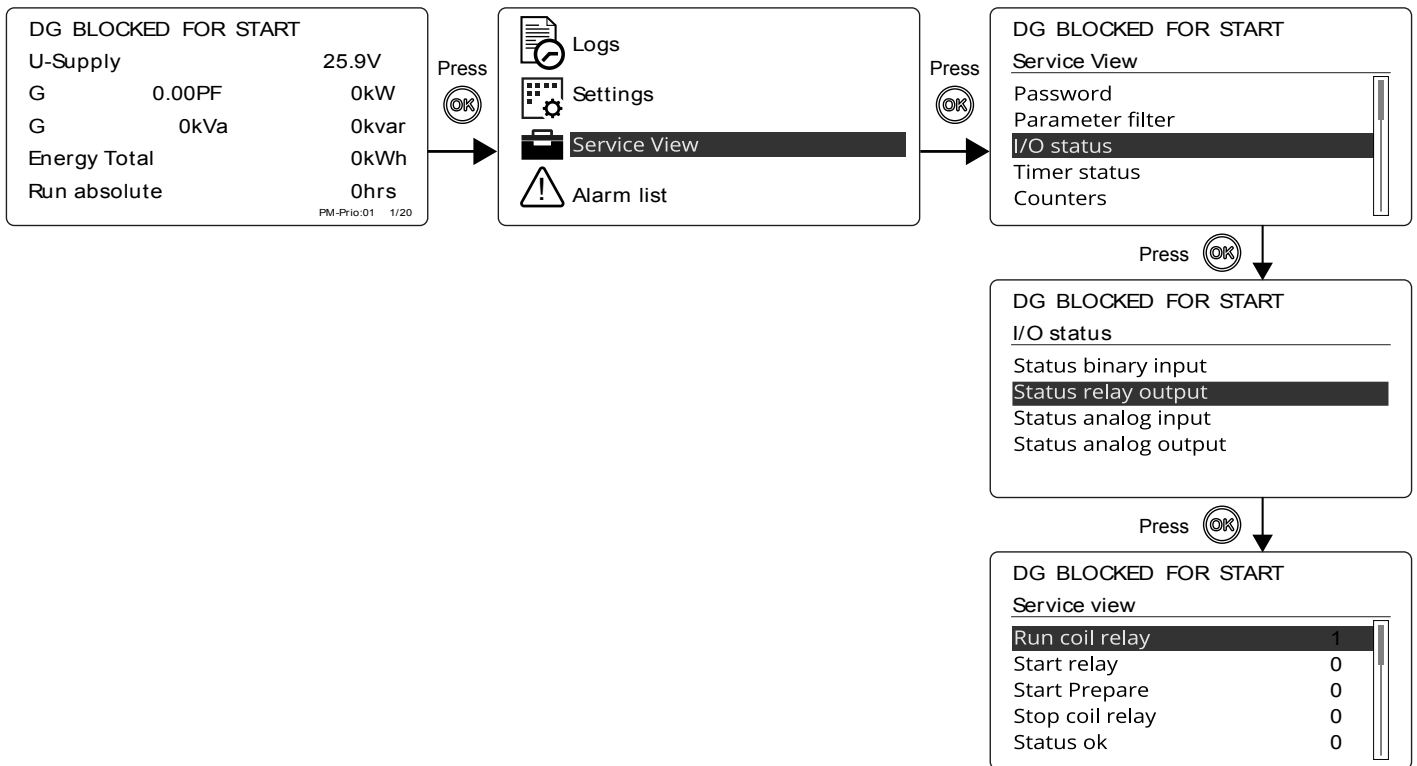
DG BLOCKED FOR START
U-Supply 25.9V
G 0.00PF 0kW
G 0kVa 0kvar
Energy Total 0kWh
Run absolute 0hrs
PM-Prio:01 1/20

Press
OK

Logs
Settings
Service View
Alarm list

Press
OK

DG BLOCKED FOR START
Service View
Password
Parameter filter
I/O status
Timer status
Counters

Press OK

DG BLOCKED FOR START
I/O status
Status binary input
Status relay output
Status analog input
Status analog output

Press OK

DG BLOCKED FOR START
Service view
Run coil relay 1
Start relay 0
Start Prepare 0
Stop coil relay 0
Status ok 0